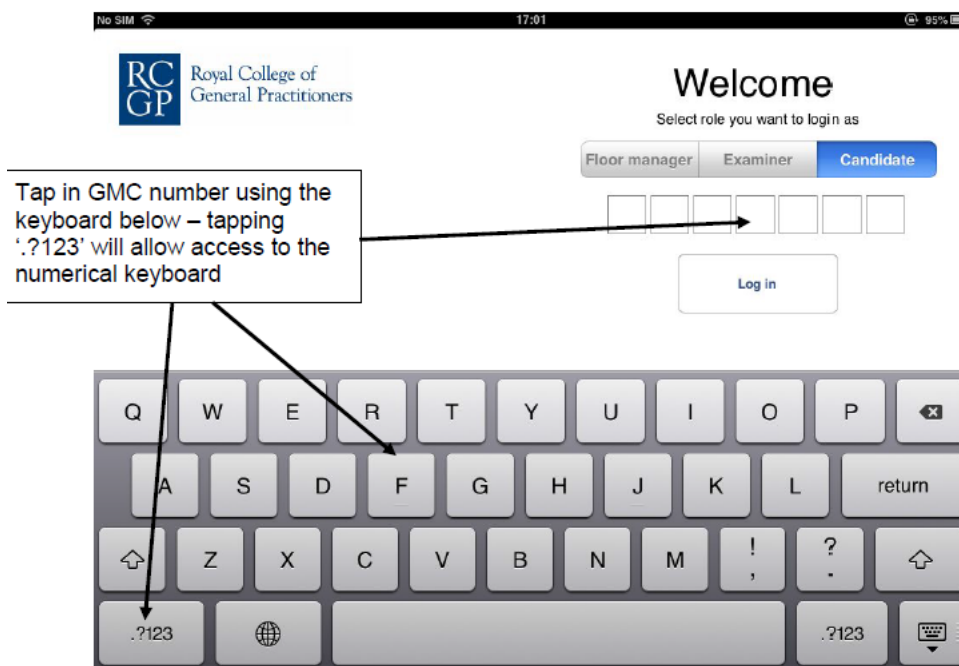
No SIM 17:01 95%

RC GP Royal College of General Practitioners

Welcome

Select role you want to login as

Floor manager Examiner Candidate

Tap in GMC number using the keyboard below – tapping '.?123' will allow access to the numerical keyboard

Log in

Q W E R T Y U I O P

A S D F G H J K L return

Z X C V B N M ! , ? .

.?123 .?123